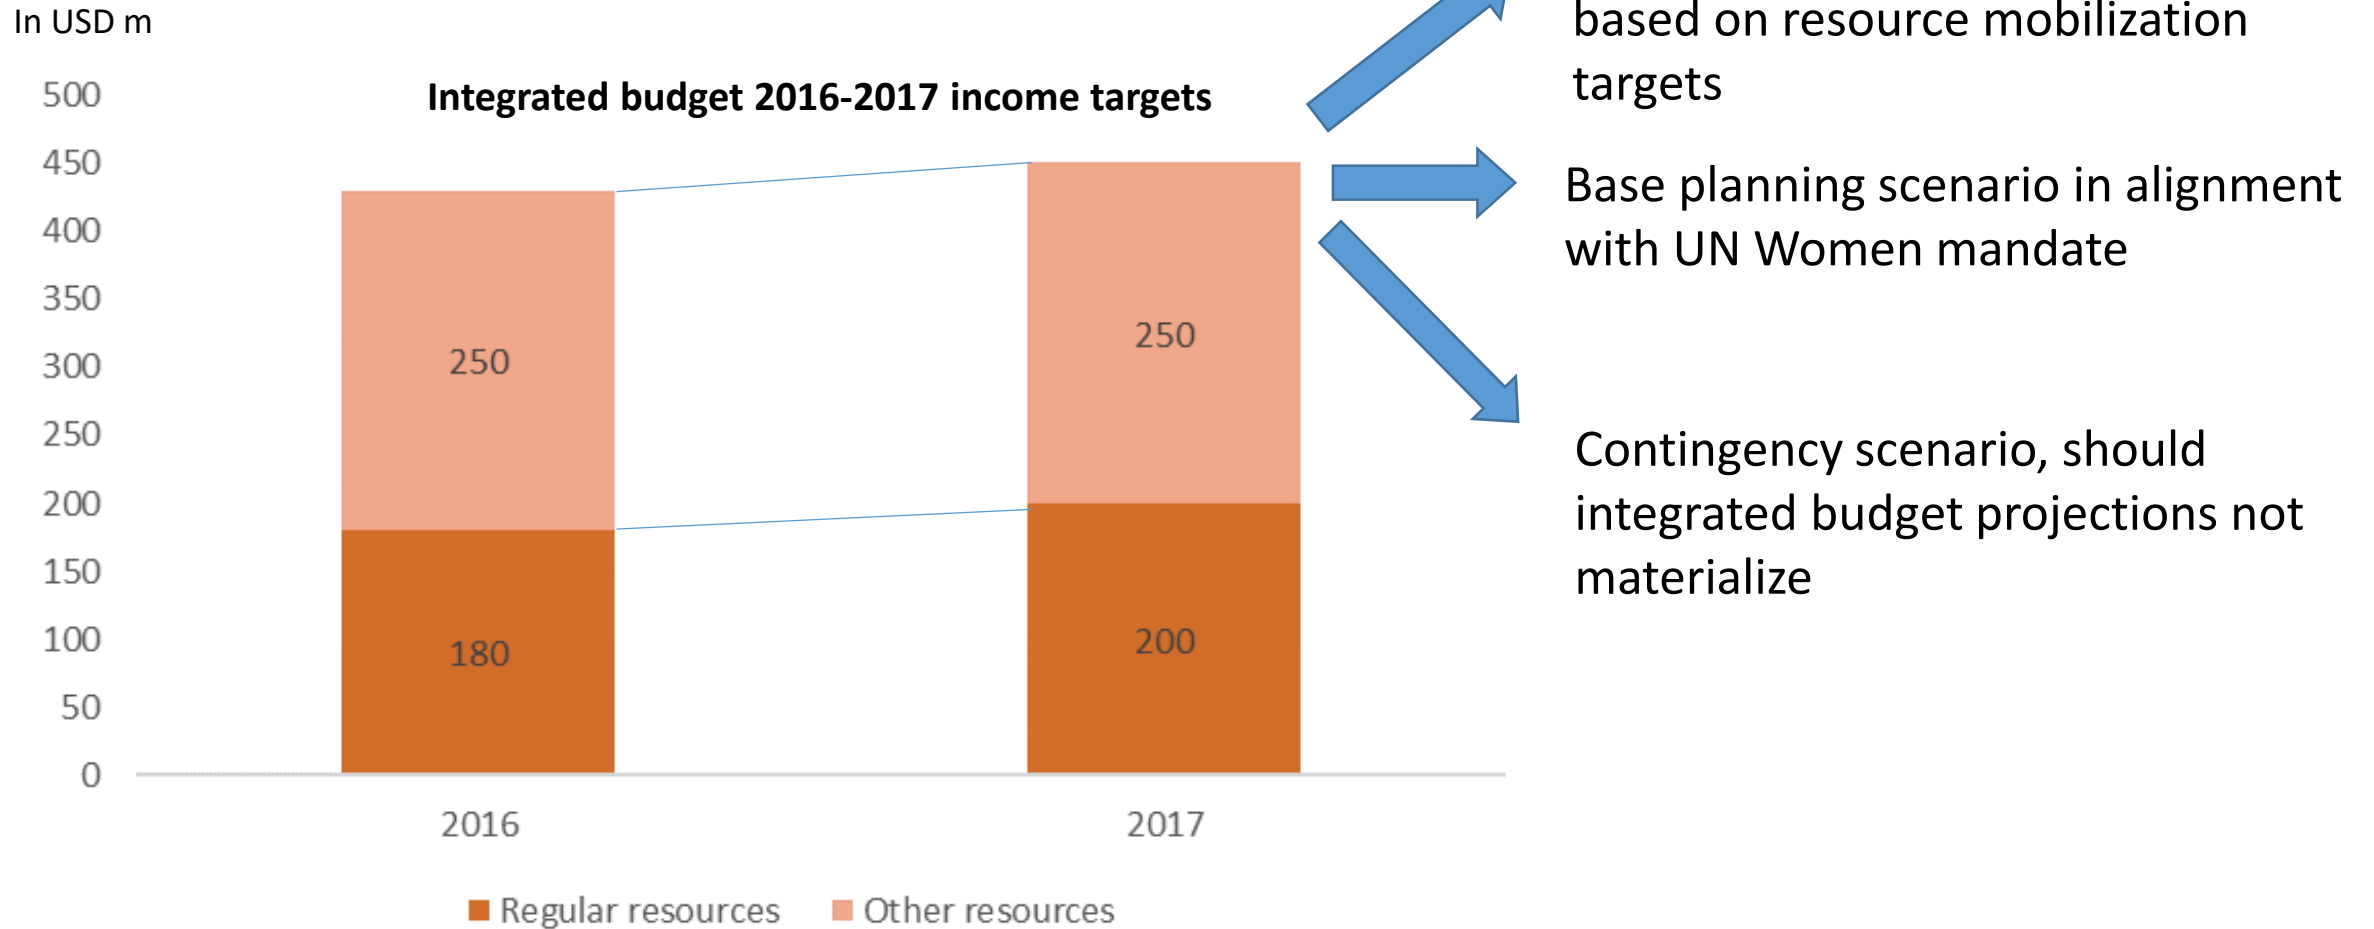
In USD m

Integrated budget 2016-2017 income targets

500
450
400
350
300
250
200
150
100
50
0

250
180
250
200

2016
2017

Regular resources
Other resources

based on resource mobilization targets

Base planning scenario in alignment with UN Women mandate

Contingency scenario, should integrated budget projections not materialize